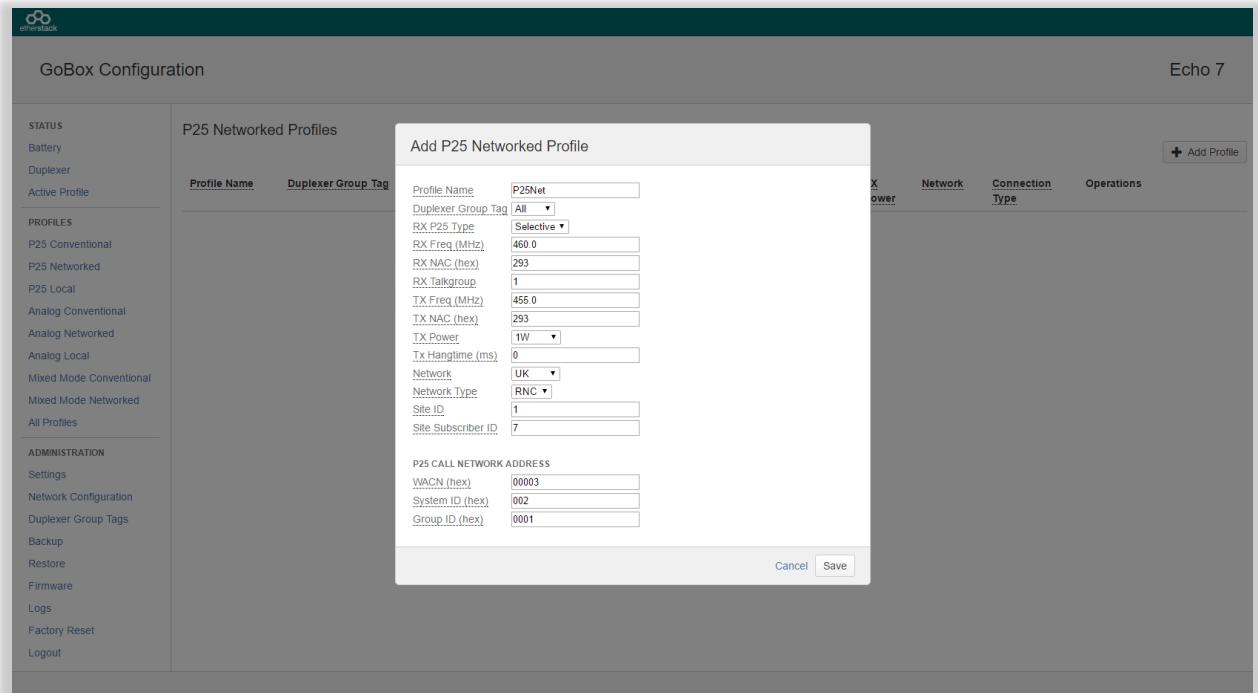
etherstack

GoBox Configuration

Echo 7

STATUS
Battery
Duplexer
Active Profile

PROFILES
P25 Conventional
P25 Networked
P25 Local
Analog Conventional
Analog Networked
Analog Local
Mixed Mode Conventional
Mixed Mode Networked
All Profiles

ADMINISTRATION
Settings
Network Configuration
Duplexer Group Tags
Backup
Restore
Firmware
Logs
Factory Reset
Logout

P25 Networked Profiles

+ Add Profile

| Profile Name | Duplexer Group Tag | X ower | Network | Connection Type | Operations |
|---|---|---|---|---|---|

Add P25 Networked Profile

Profile Name P25Net
Duplexer Group Tag All
RX P25 Type Selective
RX Freq (MHz) 460.0
RX NAC (hex) 293
RX Talkgroup 1
TX Freq (MHz) 455.0
TX NAC (hex) 293
TX Power 1W
Tx Hangtime (ms) 0
Network UK
Network Type RNC
Site ID 1
Site Subscriber ID 7

P25 CALL NETWORK ADDRESS
WACN (hex) 00003
System ID (hex) 002
Group ID (hex) 0001

Cancel Save